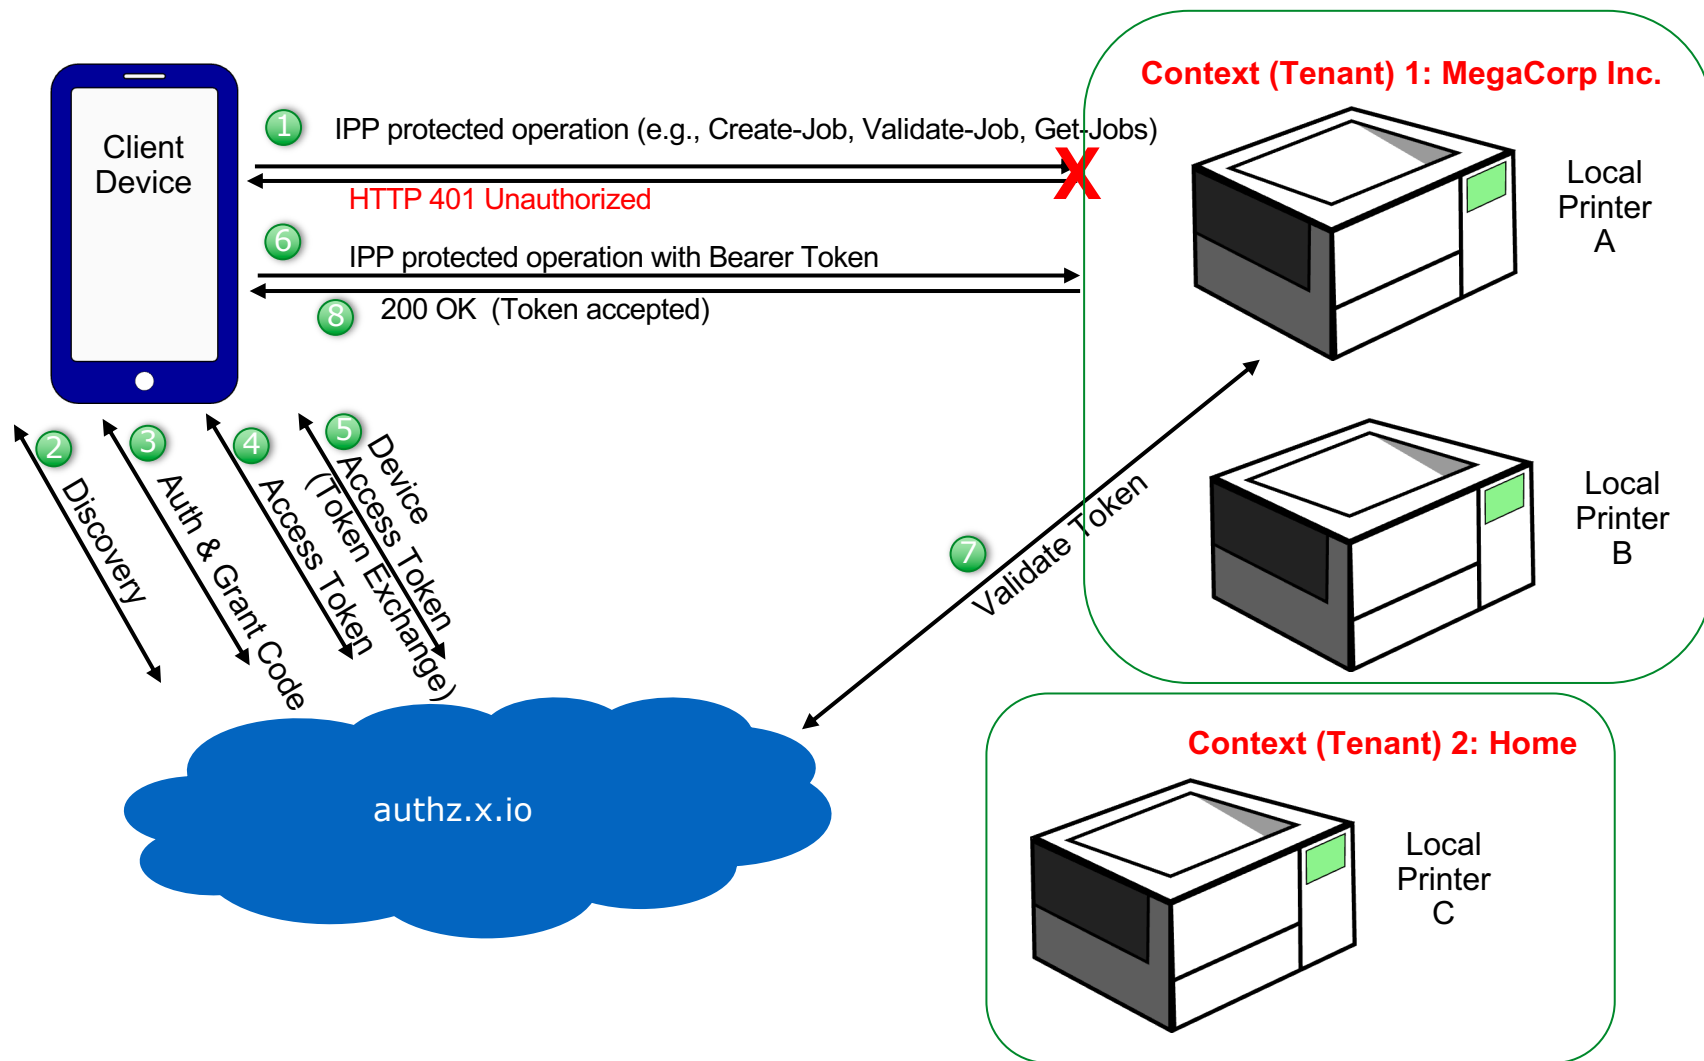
Client Device

1 IPP protected operation (e.g., Create-Job, Validate-Job, Get-Jobs)

X

HTTP 401 Unauthorized

6 IPP protected operation with Bearer Token

8 200 OK (Token accepted)

Context (Tenant) 1: MegaCorp Inc.

Local Printer A

Local Printer B

2 Discovery

3 Auth & Grant Code

4 Access Token

5 Device Access Token (Token Exchange)

7 Validate Token

authz.x.io

Context (Tenant) 2: Home

Local Printer C